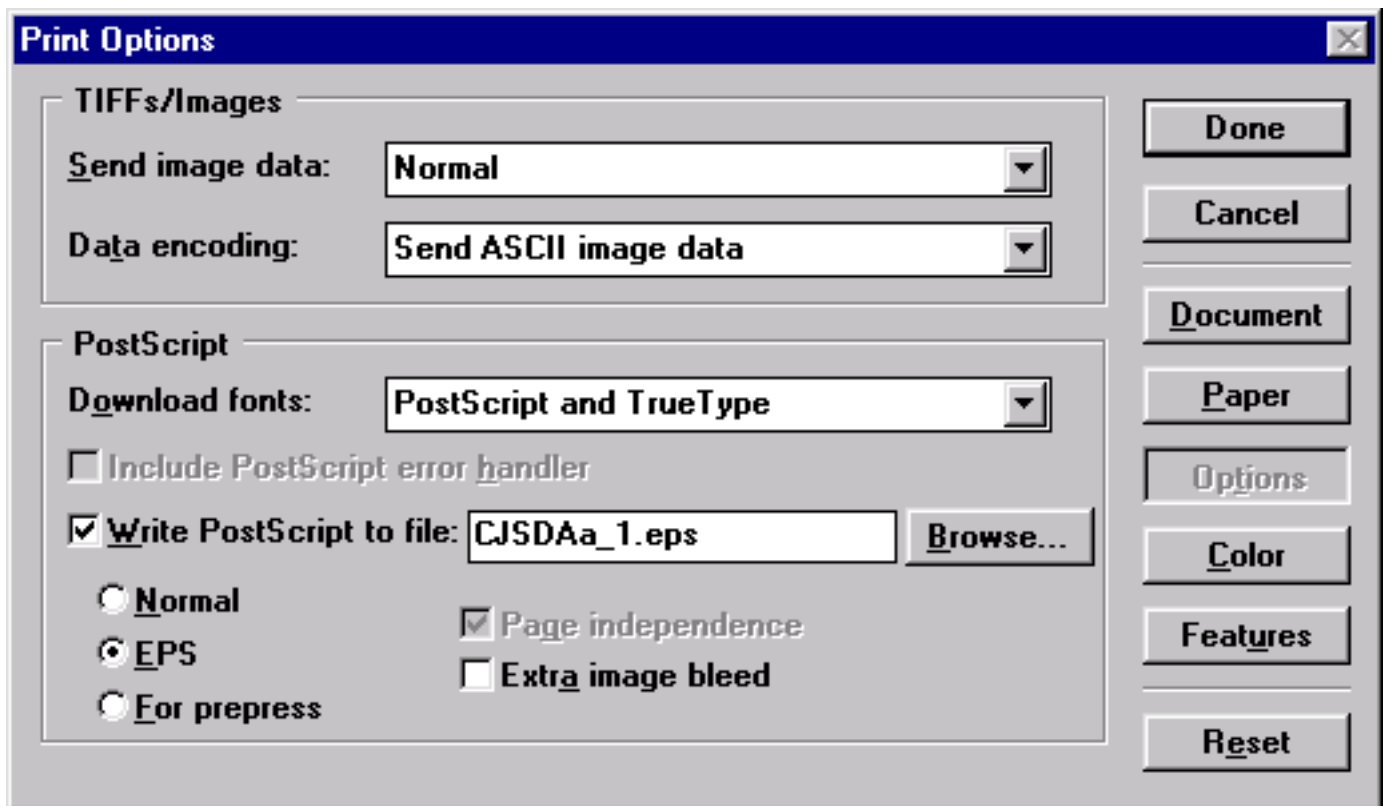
Print Options

TIFFs/Images

Send image data: Normal

Data encoding: Send ASCII image data

PostScript

Download fonts: PostScript and TrueType

Include PostScript error handler

Write PostScript to file: CJSDAa_1.eps

Browse...

Normal

EPS

For prepress

Page independence

Extra image bleed

Done

Cancel

Document

Paper

Options

Color

Features

Reset